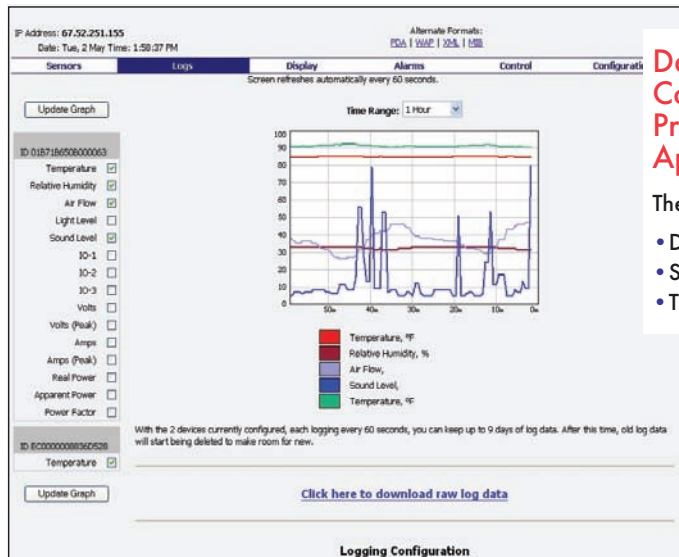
IP Address: 67.52.251.155
Date: Tue, 2 May Time: 1:58:37 PM

Alternate Formats:
PDA | WAP | XML | MIB

Sensors | Logs | Display | Alarms | Control | Configurati

Screen refreshes automatically every 60 seconds.

Update Graph

Time Range: 1 Hour

ID 01B71B650B000063
Temperature
Relative Humidity
Air Flow
Light Level
Sound Level
IO-1
IO-2
IO-3
Volts
Volts (Peak)
Amps
Amps (Peak)
Real Power
Apparent Power
Power Factor

ID EC0000000836D528
Temperature

Update Graph

100
90
80
70
60
50
40
30
20
10
0

50m
40m
30m
20m
10m
0m

Temperature, °F
Relative Humidity, %
Air Flow,
Sound Level,
Temperature, °F

With the 2 devices currently configured, each logging every 60 seconds, you can keep up to 9 days of log data. After this time, old log data will start being deleted to make room for new.

Click here to download raw log data

Logging Configuration

De
Co
Pr
Ap

The

• D
• S
• T